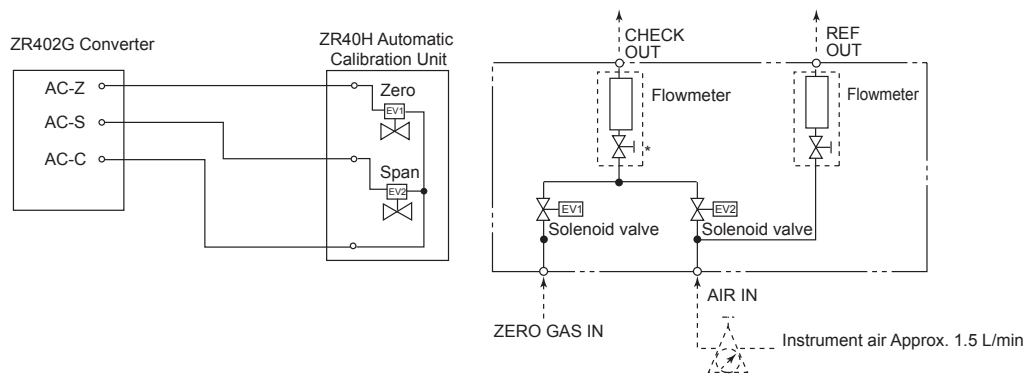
ZR402G Converter

AC-Z

AC-S

AC-C

ZR40H Automatic Calibration Unit

Zero

EV1

Span

EV2

CHECK OUT

REF OUT

Flowmeter

*

Flowmeter

EV1

Solenoid valve

EV2

Solenoid valve

ZERO GAS IN

AIR IN

Instrument air Approx. 1.5 L/min